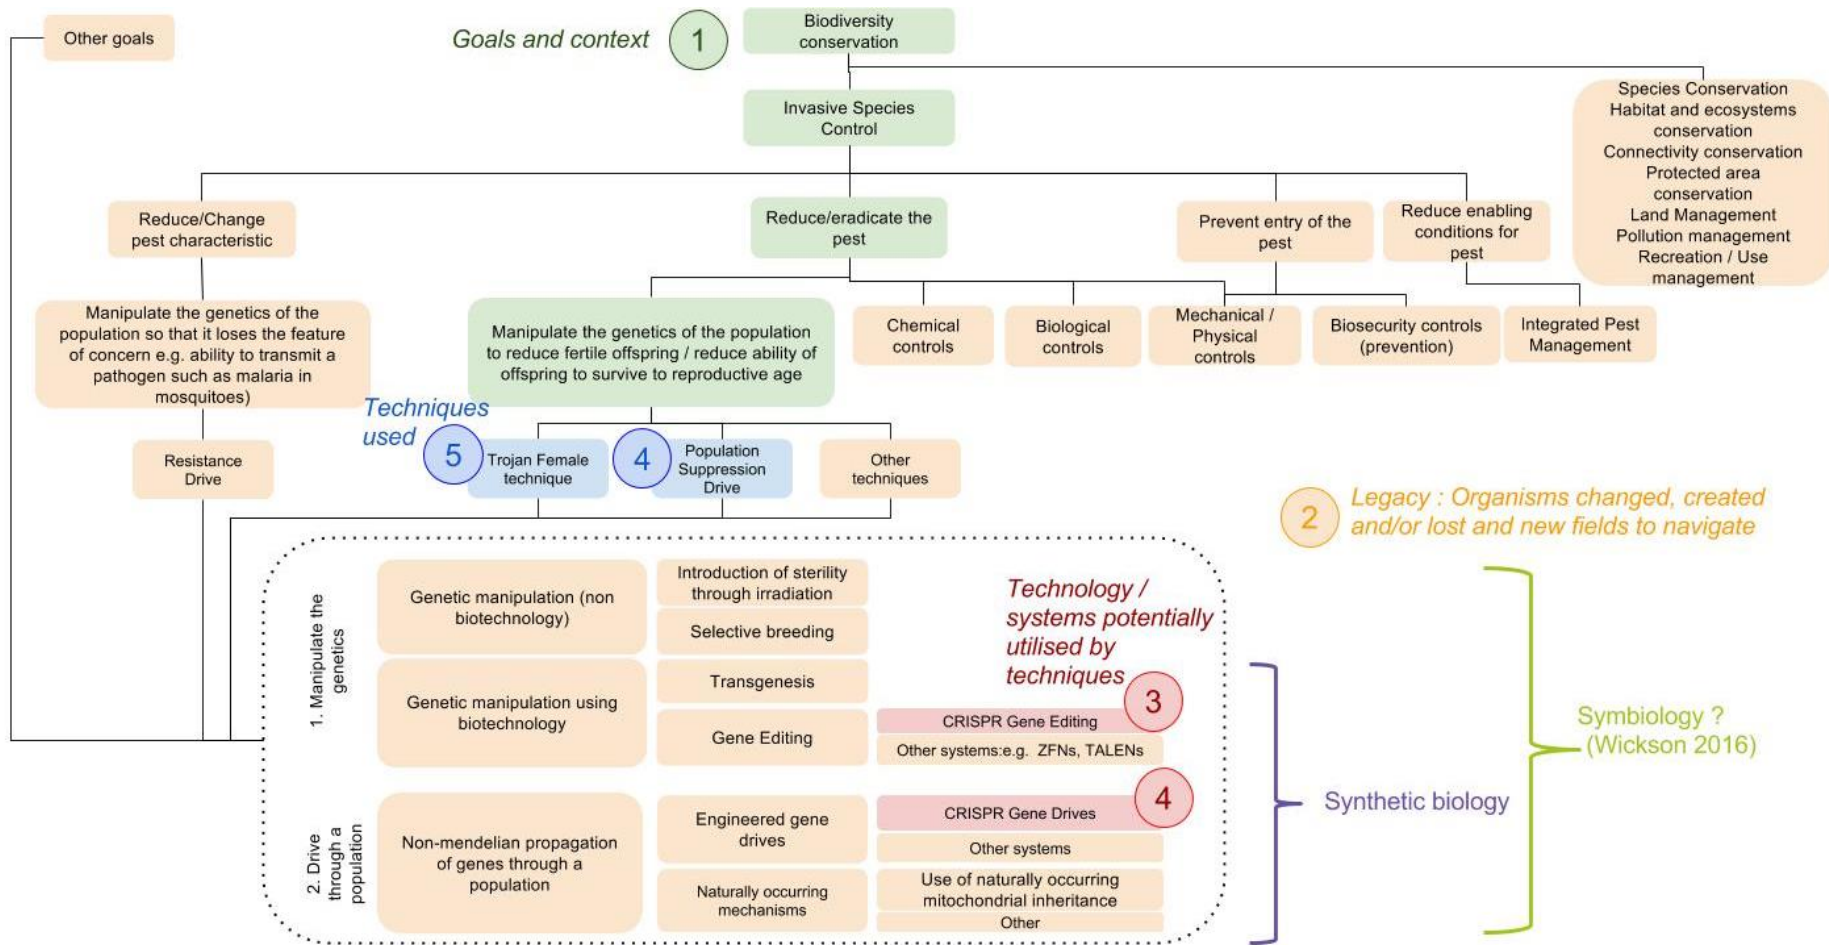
Other goals

Goals and context

1

Biodiversity conservation

Invasive Species Control

Species Conservation
Habitat and ecosystems conservation
Connectivity conservation
Protected area conservation
Land Management
Pollution management
Recreation / Use management

Reduce/Change pest characteristic

Reduce/eradicate the pest

Prevent entry of the pest

Reduce enabling conditions for pest

Manipulate the genetics of the population so that it loses the feature of concern e.g. ability to transmit a pathogen such as malaria in mosquitoes)

Manipulate the genetics of the population to reduce fertile offspring / reduce ability of offspring to survive to reproductive age

Chemical controls

Biological controls

Mechanical / Physical controls

Biosecurity controls (prevention)

Integrated Pest Management

Techniques used

Resistance Drive

5

Trojan Female technique

4

Population Suppression Drive

Other techniques

2

Legacy : Organisms changed, created and/or lost and new fields to navigate

1. Manipulate the genetics

Genetic manipulation (non biotechnology)

Introduction of sterility through irradiation

Selective breeding

Technology / systems potentially utilised by techniques

Genetic manipulation using biotechnology

Transgenesis

3

Gene Editing

CRISPR Gene Editing

Other systems:e.g. ZFNs, TALENs

Symbiology ? (Wickson 2016)

2. Drive through a population

Non-mendelian propagation of genes through a population

Engineered gene drives

4

CRISPR Gene Drives

Other systems

Synthetic biology

Naturally occurring mechanisms

Use of naturally occurring mitochondrial inheritance

Other